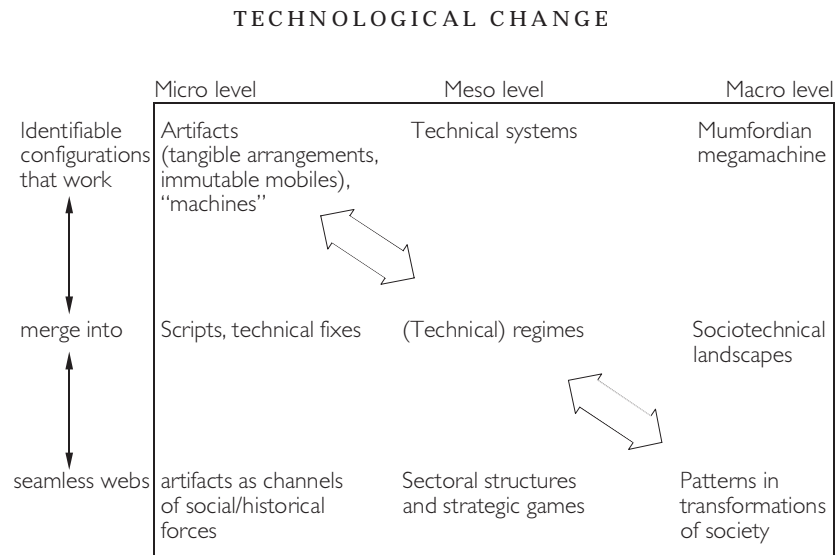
TECHNOLOGICAL CHANGE

| | Micro level | Meso level | Macro level |
|---|---|---|---|
| Identifiable configurations that work | Artifacts (tangible arrangements, immutable mobiles), "machines" | Technical systems | Mumfordian megamachine |
| merge into | Scripts, technical fixes | (Technical) regimes | Sociotechnical landscapes |
| seamless webs | artifacts as channels of social/historical forces | Sectoral structures and strategic games | Patterns in transformations of society |